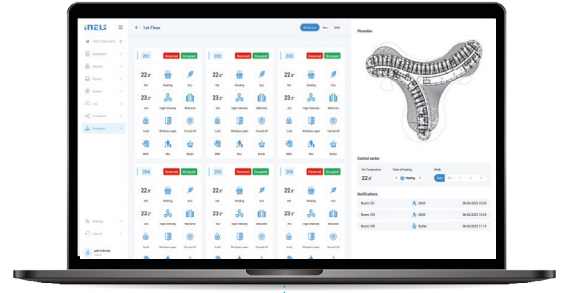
iNELS

1st Floor

201 Reserved Occupied
202 Reserved Occupied
203 Reserved Occupied

22.5°
23.2°

204 Reserved Occupied
205 Reserved Occupied
206 Reserved Occupied

Floorplan

Control center

Set Temperature
22.5°

Notifications

Room 101
Room 102
Room 103

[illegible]